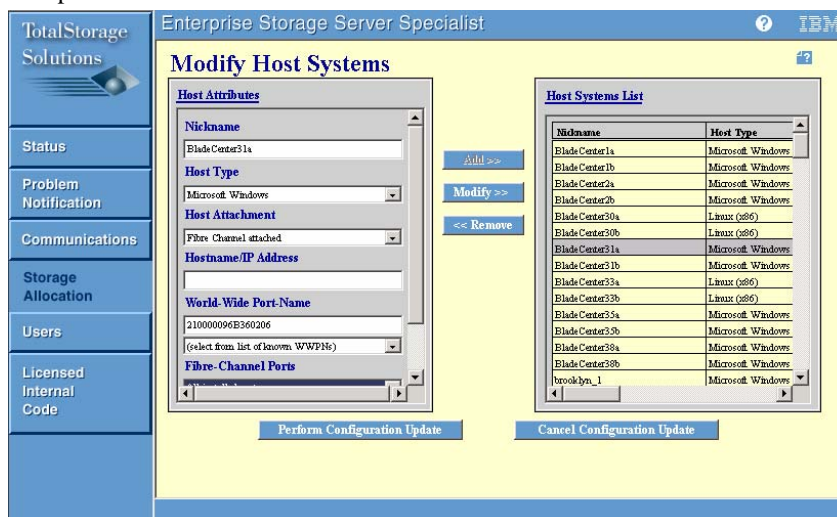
TotalStorage Solutions

Status

Problem Notification

Communications

Storage Allocation

Users

Licensed Internal Code

Enterprise Storage Server Specialist

IBM

Modify Host Systems

Host Attributes

Nickname

BladeCenter31a

Host Type

Microsoft Windows

Host Attachment

Fibre Channel attached

Hostname/IP Address

World-Wide Port-Name

210000096B360206

(select from list of known WWPNs)

Fibre-Channel Ports

Add >>

Modify >>

<< Remove

Host Systems List

| Nickname | Host Type |
|---|---|
| BladeCenter1a | Microsoft Windows |
| BladeCenter1b | Microsoft Windows |
| BladeCenter2a | Microsoft Windows |
| BladeCenter2b | Microsoft Windows |
| BladeCenter30a | Linux (x86) |
| BladeCenter30b | Linux (x86) |
| BladeCenter31a | Microsoft Windows |
| BladeCenter31b | Microsoft Windows |
| BladeCenter33a | Linux (x86) |
| BladeCenter33b | Linux (x86) |
| BladeCenter35a | Microsoft Windows |
| BladeCenter35b | Microsoft Windows |
| BladeCenter38a | Microsoft Windows |
| BladeCenter38b | Microsoft Windows |
| brooklyn_1 | Microsoft Windows |

Perform Configuration Update

Cancel Configuration Update